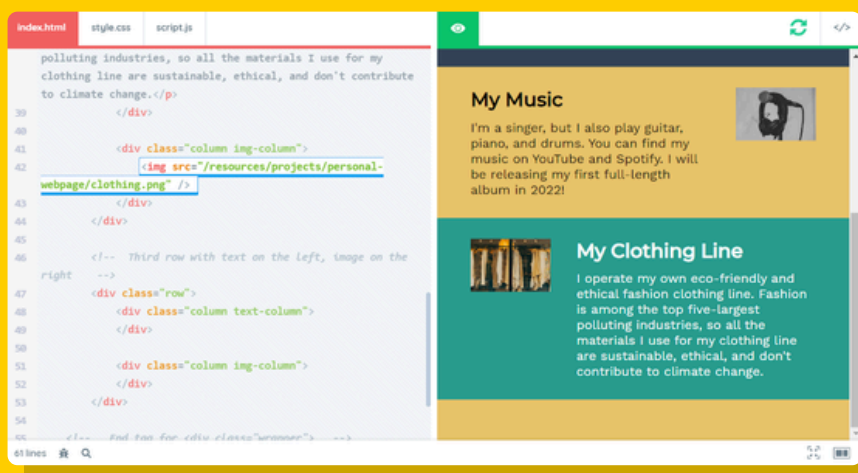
index.html style.css script.js

polluting industries, so all the materials I use for my clothing line are sustainable, ethical, and don't contribute to climate change.</p>
39 </div>
40
41 <div class="column img-column">
42 <img src="/resources/projects/personal-webpage/clothing.png" />
43 </div>
44 </div>
45
46 <!-- Third row with text on the left, image on the right -->
47 <div class="row">
48 <div class="column text-column">
49 </div>
50
51 <div class="column img-column">
52 </div>
53 </div>
54
55 <!-- End tag for <div class="wrapper"> -->

61 lines

My Music

I'm a singer, but I also play guitar, piano, and drums. You can find my music on YouTube and Spotify. I will be releasing my first full-length album in 2022!

My Clothing Line

I operate my own eco-friendly and ethical fashion clothing line. Fashion is among the top five-largest polluting industries, so all the materials I use for my clothing line are sustainable, ethical, and don't contribute to climate change.

</>